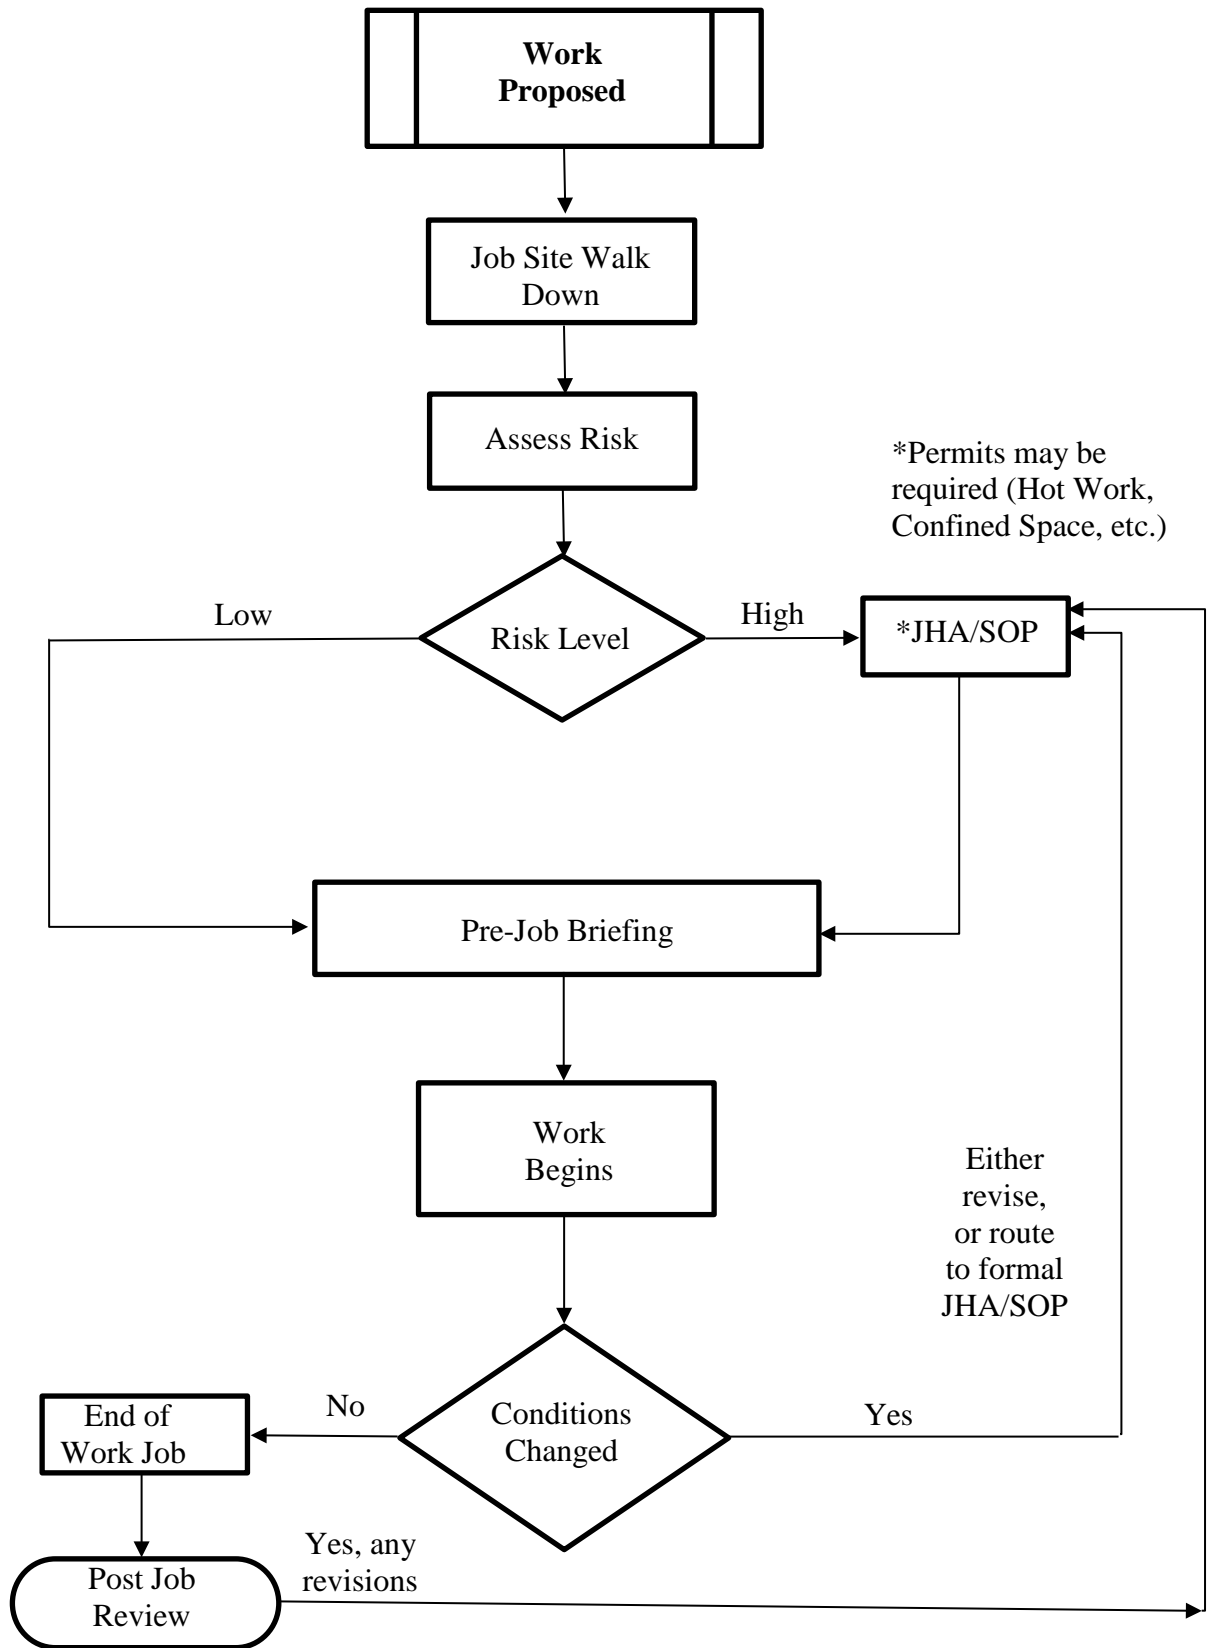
**Work Proposed**

Job Site Walk Down

Assess Risk

*Permits may be required (Hot Work, Confined Space, etc.)

Low

Risk Level

High

*JHA/SOP

Pre-Job Briefing

Work Begins

Either revise, or route to formal JHA/SOP

No

End of Work Job

Conditions Changed

Yes

Yes, any revisions

Post Job Review